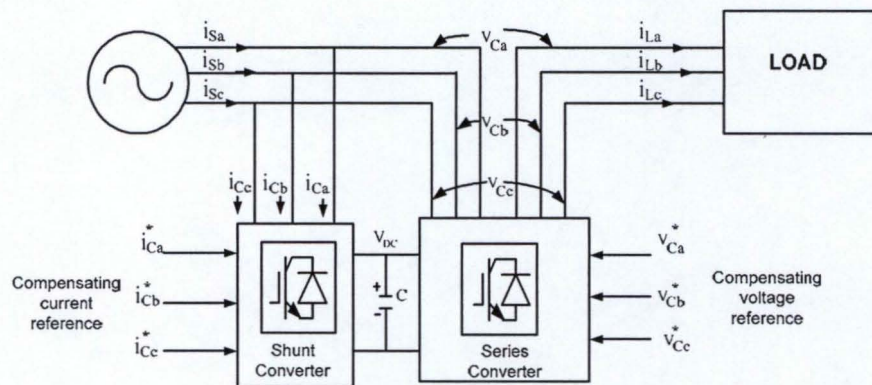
$i_{Sa}$
$i_{Sb}$
$i_{Sc}$
$V_{Ca}$
$i_{La}$
$i_{Lb}$
$i_{Lc}$
LOAD
$V_{Cb}$
$V_{Cc}$
$i_{Cc}$ $i_{Cb}$ $i_{Ca}$
$i^*_{Ca}$
$i^*_{Cb}$
$i^*_{Cc}$
Compensating current reference
$V_{DC}$
+ C
-
Shunt Converter
Series Converter
$V^*_{Ca}$
$V^*_{Cb}$
$V^*_{Cc}$
Compensating voltage reference